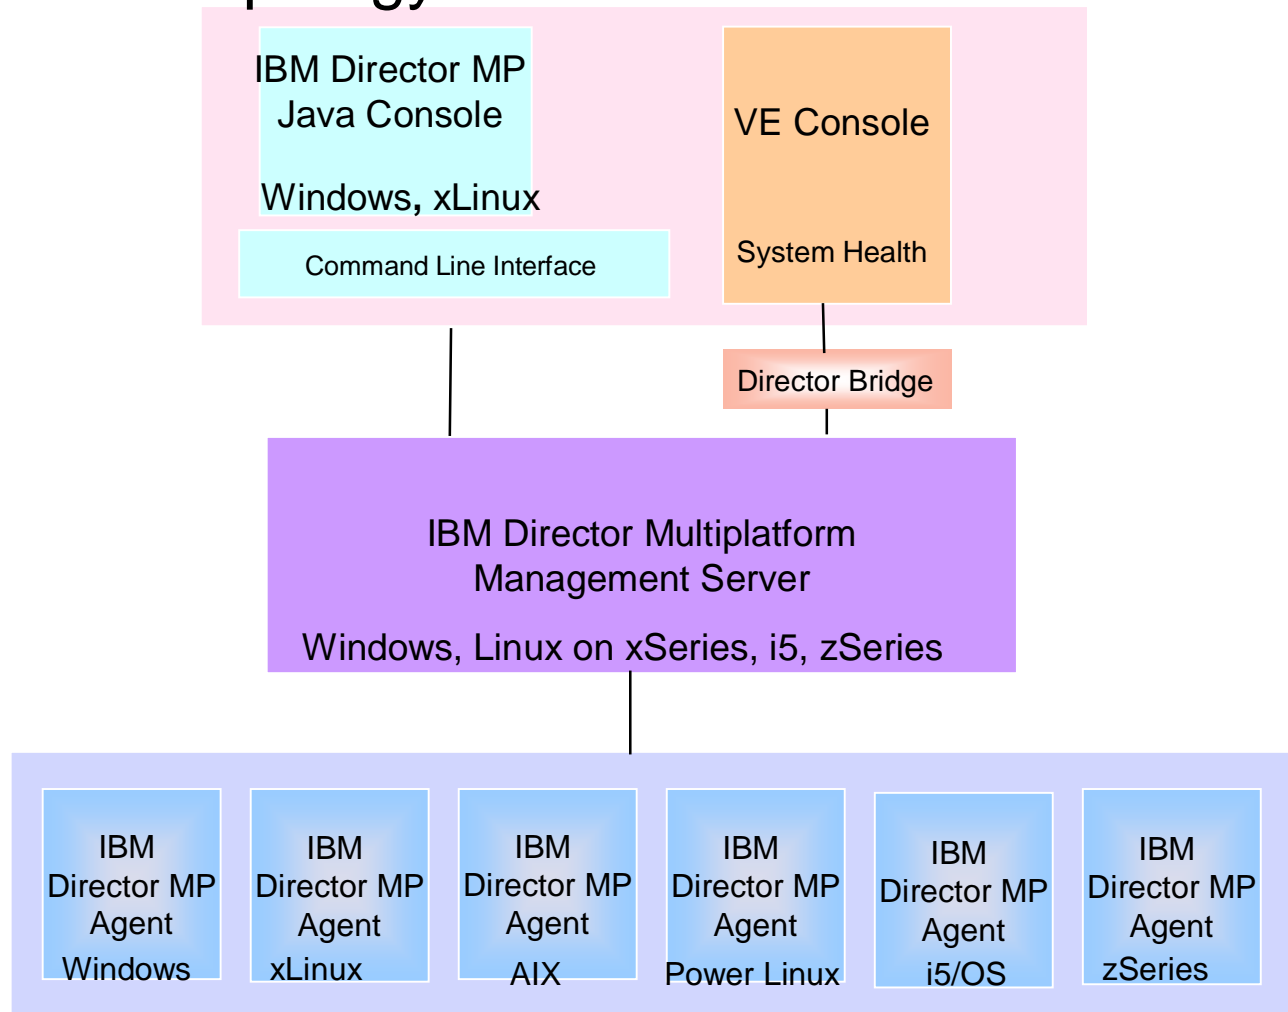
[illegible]

IBM Director MP Java Console

Windows, xLinux

Command Line Interface

VE Console

System Health

Director Bridge

IBM Director Multiplatform Management Server

Windows, Linux on xSeries, i5, zSeries

IBM Director MP Agent
Windows

IBM Director MP Agent
xLinux

IBM Director MP Agent
AIX

IBM Director MP Agent
Power Linux

IBM Director MP Agent
i5/OS

IBM Director MP Agent
zSeries